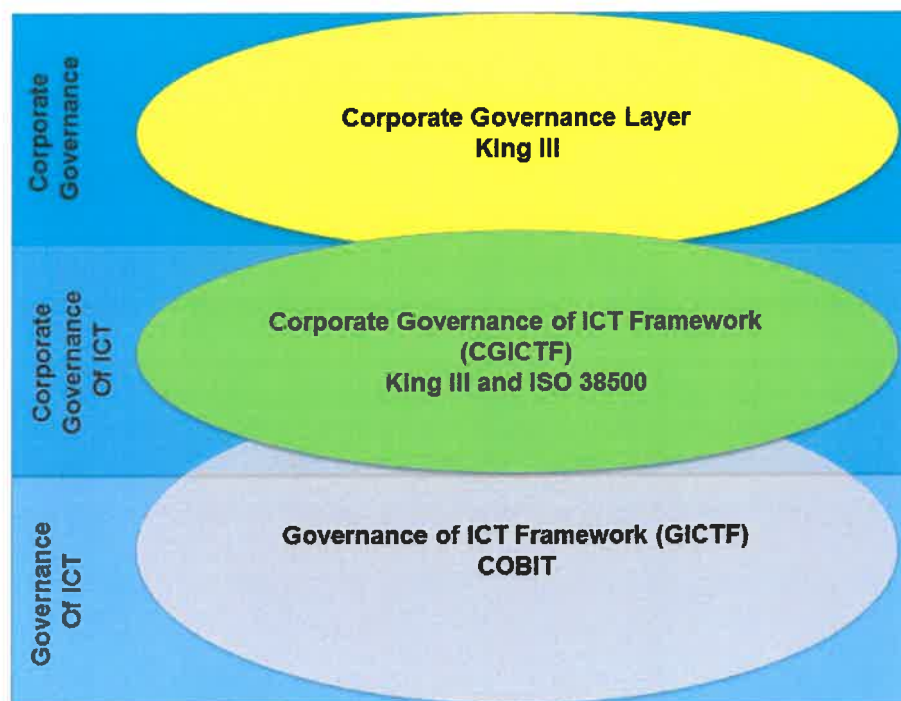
Corporate Governance

Corporate Governance Layer
King III

Corporate Governance Of ICT

Corporate Governance of ICT Framework
(CGICTF)
King III and ISO 38500

Governance Of ICT

Governance of ICT Framework (GICTF)
COBIT